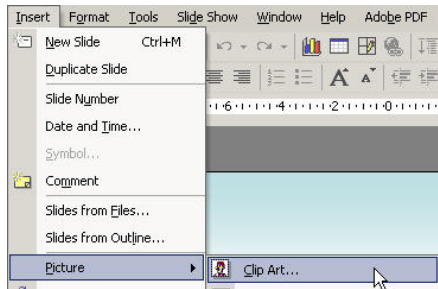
Insert Format Tools Slide Show Window Help Adobe PDF

New Slide Ctrl+M
Duplicate Slide
Slide Number
Date and Time...
Symbol...
Comment
Slides from Files...
Slides from Outline...
Picture

Clip Art...

6 · 4 · 2 · 0